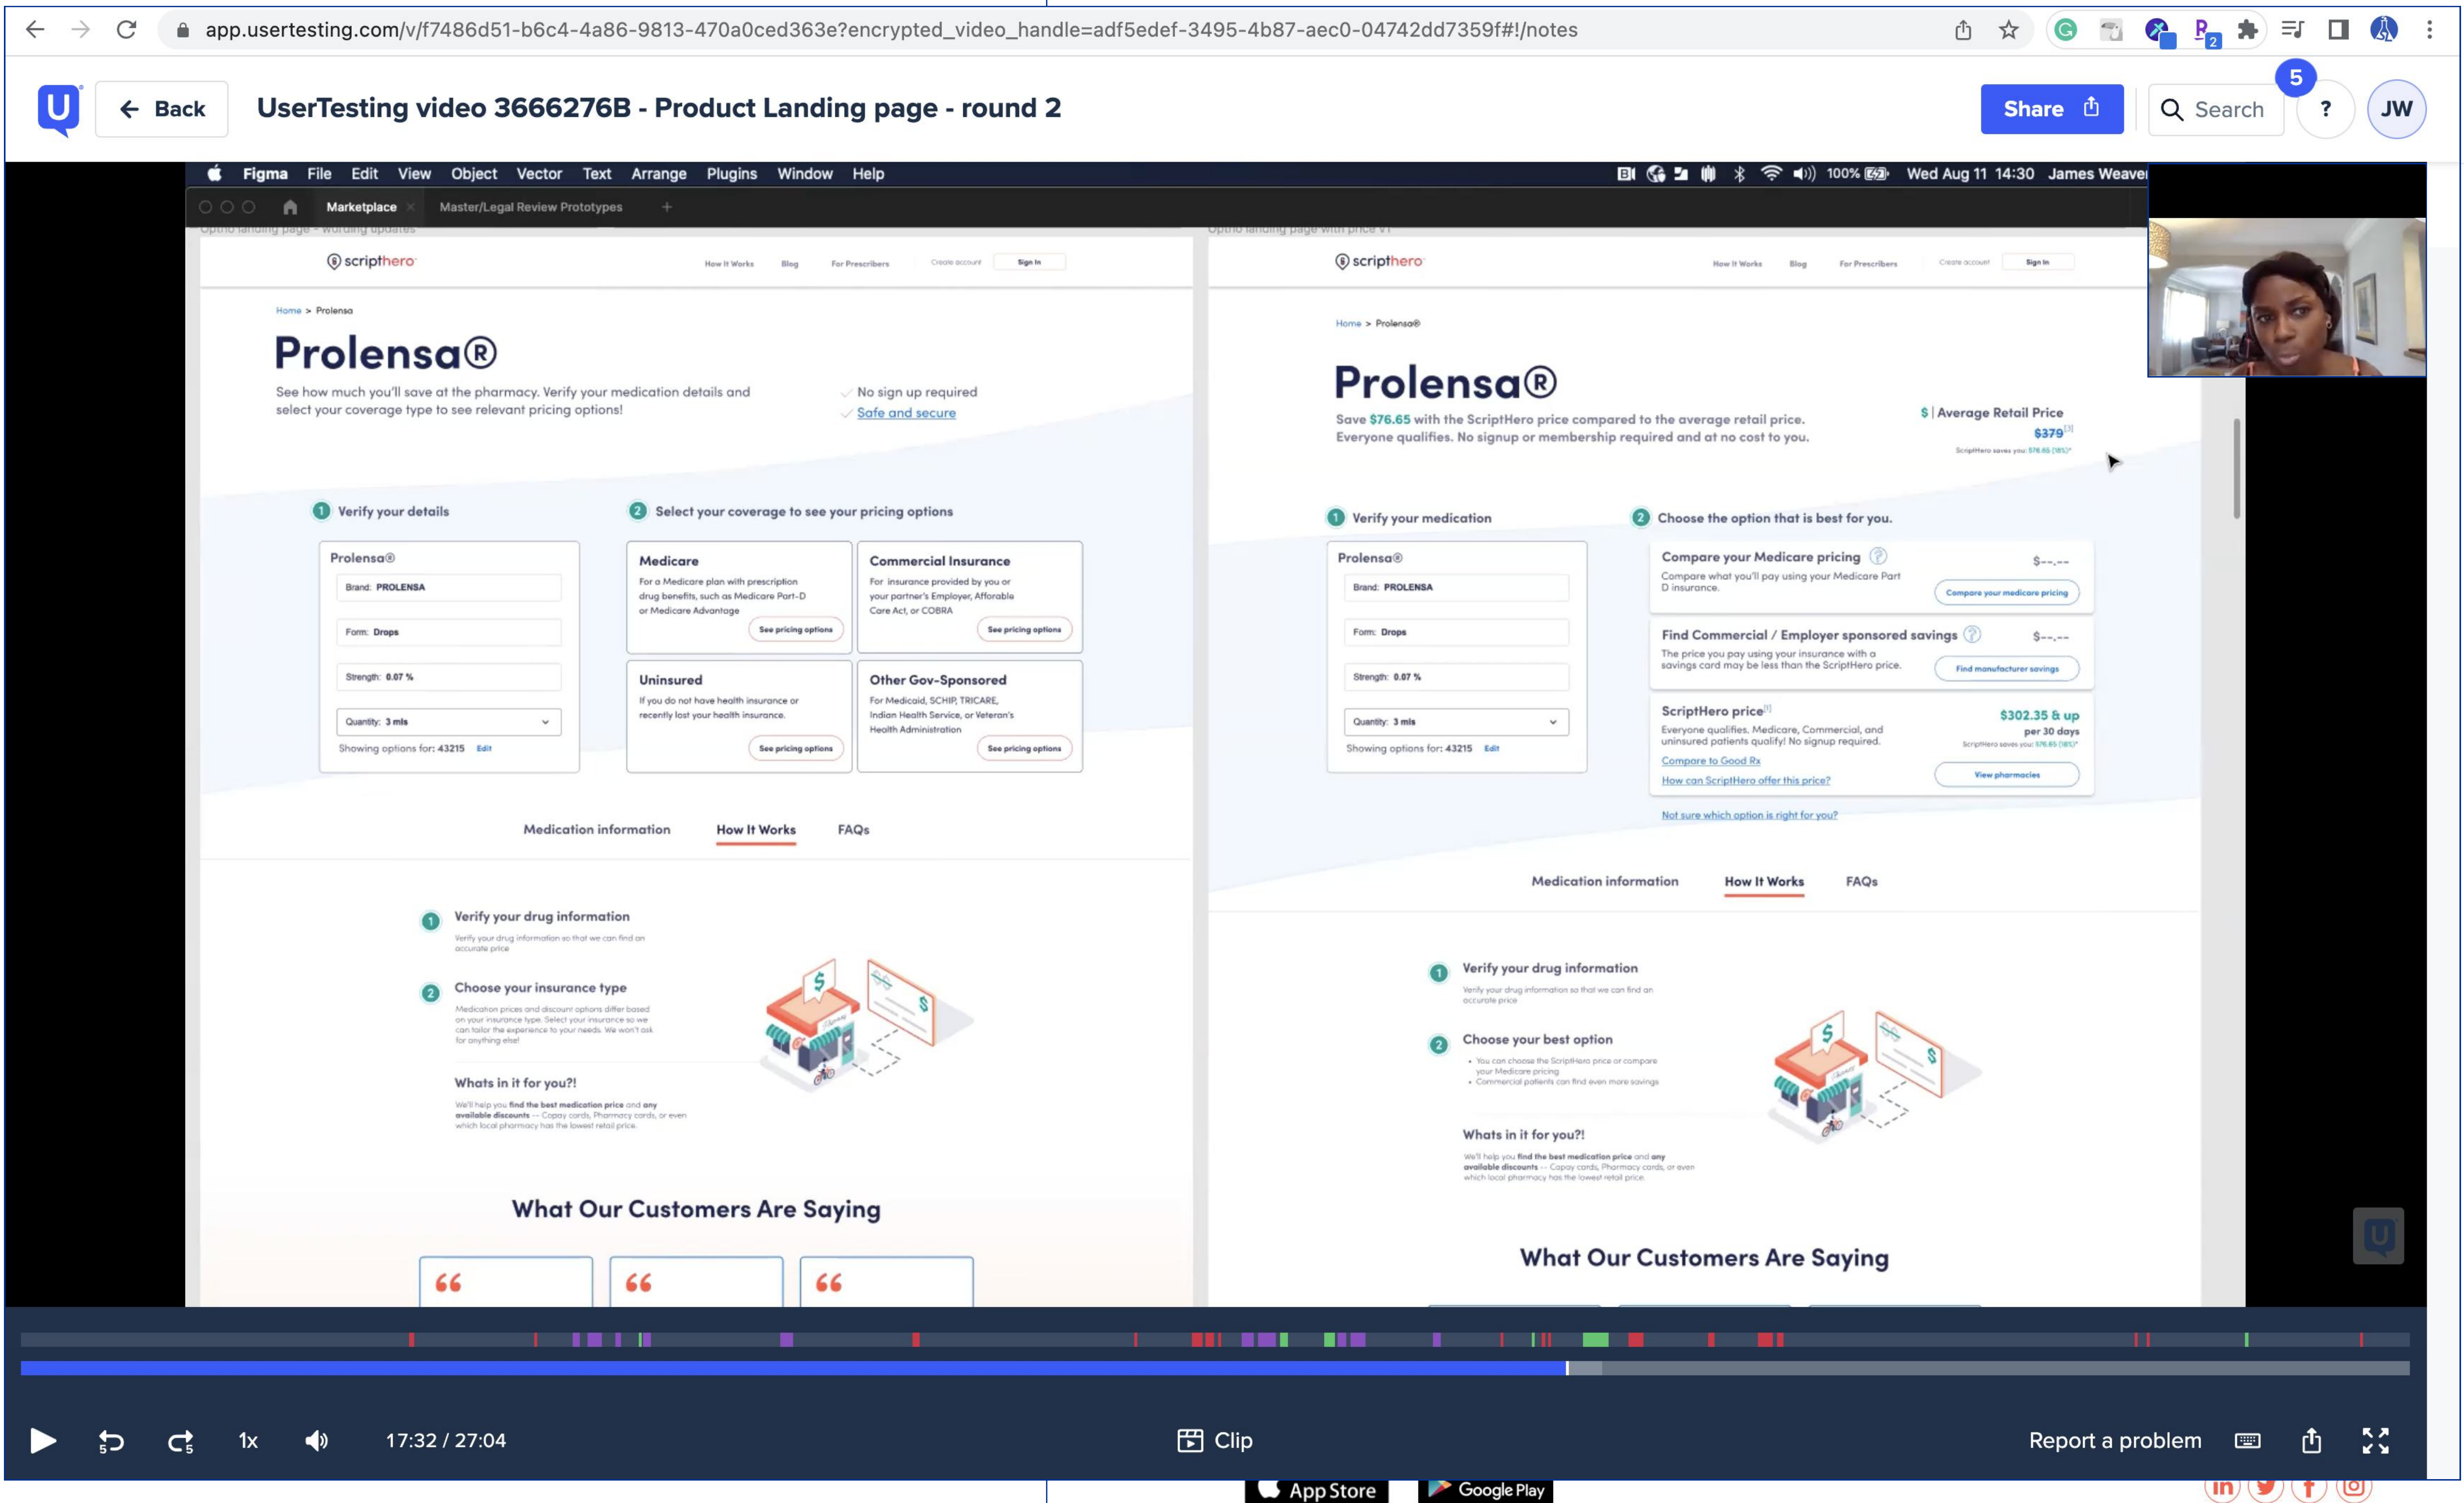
app.usertesting.com/v/f7486d51-b6c4-4a86-9813-470a0ced363e?encrypted_video_handle=adf5edef-3495-4b87-aec0-04742dd7359f#!/notes

U Back UserTesting video 3666276B - Product Landing page - round 2 Share Search 5 ? JW

Figma File Edit View Object Vector Text Arrange Plugins Window Help 100% Wed Aug 11 14:30 James Weaver

Marketplace Master/Legal Review Prototypes +

scripthero How It Works Blog For Prescribers Create account Sign In

Home > Prolensa

Prolensa®

See how much you'll save at the pharmacy. Verify your medication details and select your coverage type to see relevant pricing options!

No sign up required
Safe and secure

1 Verify your details
2 Select your coverage to see your pricing options

Prolensa®
Brand: PROLENSA
Form: Drops
Strength: 0.07 %
Quantity: 3 mls
Showing options for: 43215 Edit

Medicare
For a Medicare plan with prescription drug benefits, such as Medicare Part-D or Medicare Advantage
See pricing options

Commercial Insurance
For insurance provided by you or your partner's Employer, Afforable Care Act, or COBRA
See pricing options

Uninsured
If you do not have health insurance or recently lost your health insurance.
See pricing options

Other Gov-Sponsored
For Medicaid, SCHIP, TRICARE, Indian Health Service, or Veteran's Health Administration
See pricing options

Medication information How It Works FAQs

1 Verify your drug information
Verify your drug information so that we can find an accurate price

2 Choose your insurance type
Medication prices and discount options differ based on your insurance type. Select your insurance so we can tailor the experience to your needs. We won't ask for anything else!

Whats in it for you?!
We'll help you find the best medication price and any available discounts -- Copay cards, Pharmacy cards, or even which local pharmacy has the lowest retail price.

What Our Customers Are Saying

scripthero How It Works Blog For Prescribers Create account Sign In

Home > Prolensa®

Prolensa®

Save $76.65 with the ScriptHero price compared to the average retail price. Everyone qualifies. No signup or membership required and at no cost to you.

$ | Average Retail Price
$379
ScriptHero saves you: $76.65 (18%)*

1 Verify your medication
2 Choose the option that is best for you.

Prolensa®
Brand: PROLENSA
Form: Drops
Strength: 0.07 %
Quantity: 3 mls
Showing options for: 43215 Edit

Compare your Medicare pricing $--.--
Compare what you'll pay using your Medicare Part D insurance.
Compare your medicare pricing

Find Commercial / Employer sponsored savings $--.--
The price you pay using your insurance with a savings card may be less than the ScriptHero price.
Find manufacturer savings

ScriptHero price
Everyone qualifies. Medicare, Commercial, and uninsured patients qualify! No signup required.
$302.35 & up
per 30 days
ScriptHero saves you: $76.65 (18%)*
Compare to Good Rx
How can ScriptHero offer this price?
View pharmacies

Not sure which option is right for you?

Medication information How It Works FAQs

1 Verify your drug information
Verify your drug information so that we can find an accurate price

2 Choose your best option
• You can choose the ScriptHero price or compare your Medicare pricing
• Commercial patients can find even more savings

Whats in it for you?!
We'll help you find the best medication price and any available discounts -- Copay cards, Pharmacy cards, or even which local pharmacy has the lowest retail price.

What Our Customers Are Saying

1x 17:32 / 27:04 Clip Report a problem

App Store Google Play